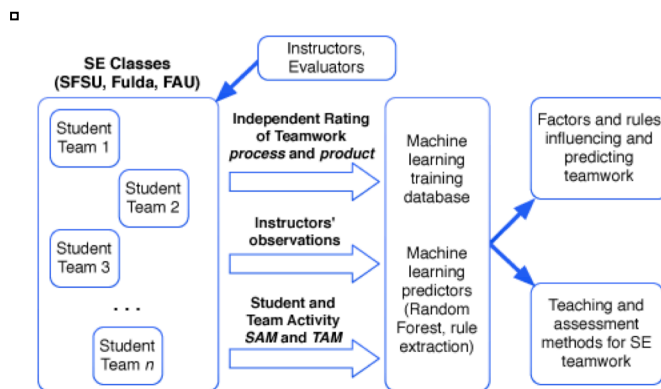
SE Classes (SFSU, Fulda, FAU)

Instructors, Evaluators

Student Team 1

Student Team 2

Student Team 3

. . .

Student Team *n*

Independent Rating of Teamwork *process* and *product*

Instructors' observations

Student and Team Activity *SAM* and *TAM*

Machine learning training database

Machine learning predictors (Random Forest, rule extraction)

Factors and rules influencing and predicting teamwork

Teaching and assessment methods for SE teamwork